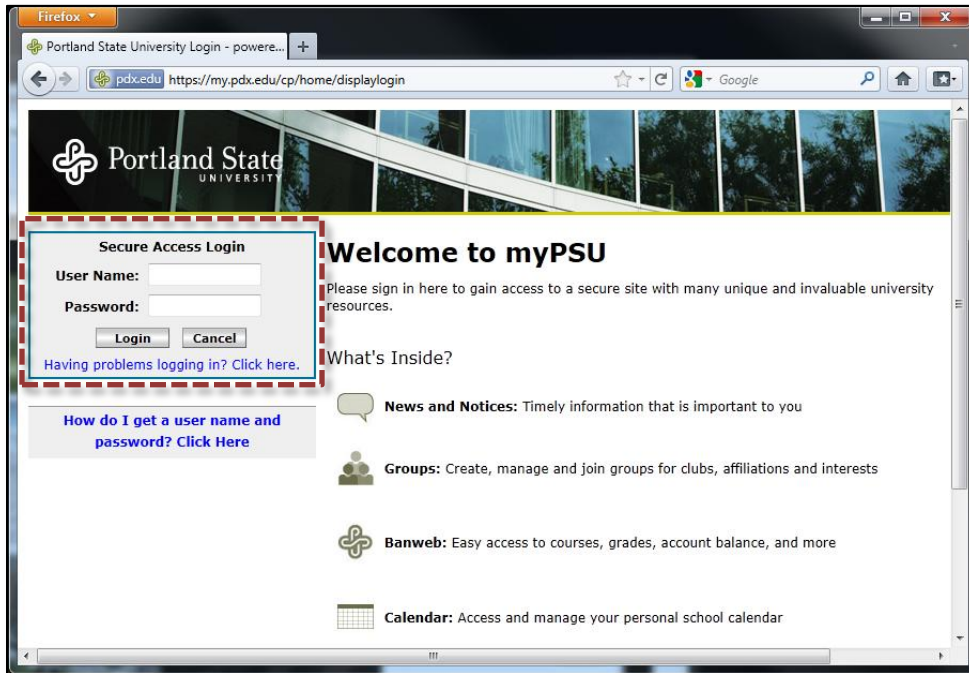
Firefox

Portland State University Login - powere...

pdx.edu https://my.pdx.edu/cp/home/displaylogin

Google

Portland State
UNIVERSITY

Secure Access Login

User Name:

Password:

Login Cancel

Having problems logging in? Click here.

How do I get a user name and password? Click Here

Welcome to myPSU

Please sign in here to gain access to a secure site with many unique and invaluable university resources.

What's Inside?

News and Notices: Timely information that is important to you

Groups: Create, manage and join groups for clubs, affiliations and interests

Banweb: Easy access to courses, grades, account balance, and more

Calendar: Access and manage your personal school calendar